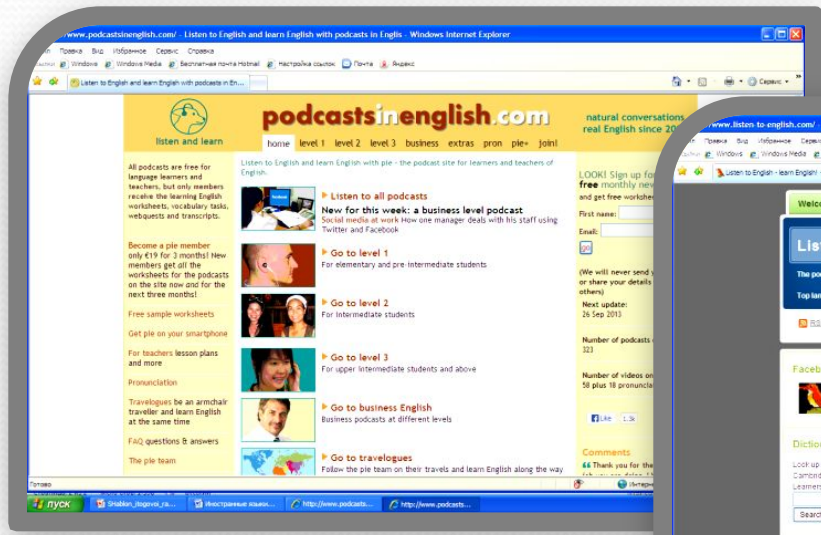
www.podcastsinenglish.com/ - Listen to English and learn English with podcasts in Englis - Windows Internet Explorer

Правка Вид Избранное Сервис Справка

Windows Windows Media Бесплатная почта Hotmail Настройка ссылок Почта Яндекс

Listen to English and learn English with podcasts in En...

Сервис

listen and learn

podcastsinenglish.com

natural conversations real English since 20

home level 1 level 2 level 3 business extras pron ple+ join!

All podcasts are free for language learners and teachers, but only members receive the learning English worksheets, vocabulary tasks, webquests and transcripts.

Become a ple member only €19 for 3 months! New members get all the worksheets for the podcasts on the site now and for the next three months!

Free sample worksheets

Get ple on your smartphone

For teachers lesson plans and more

Pronunciation

Travelogues be an armchair traveller and learn English at the same time

FAQ questions & answers

The ple team

Listen to English and learn English with ple - the podcast site for learners and teachers of English.

Listen to all podcasts
New for this week: a business level podcast
Social media at work How one manager deals with his staff using Twitter and Facebook

Go to level 1
For elementary and pre-intermediate students

Go to level 2
For intermediate students

Go to level 3
For upper intermediate students and above

Go to business English
Business podcasts at different levels

Go to travelogues
Follow the ple team on their travels and learn English along the way

LOOK! Sign up fo free monthly ne and get free workshe

First name:

Email:

(We will never send y or share your details others)

Next update: 26 Sep 2013

Number of podcasts 323

Number of videos on 58 plus 18 pronuncia

Like 1.3k

Comments

Thank you for the

Готово

Интерн

пуск

Shablon_itogovoi_ra...

Иностранные языки...

http://www.podcasts...

http://www.podcasts...

www.listen-to-english.com/

Правка Вид Избранное

Windows Windows Media

Listen to English - learn English!

Welco

Lis

The po

Top lan

RS

Faceb

Dictio

Look up

Cambrid

Learners

Search